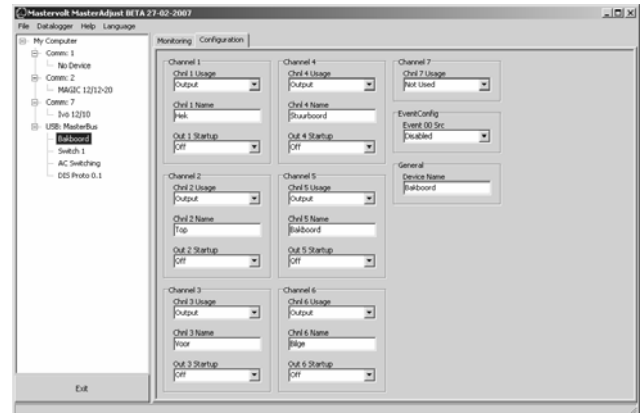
Mastervolt MasterAdjust BETA 27-02-2007

File Datalogger Help Language

My Computer
Comm: 1
No Device
Comm: 2
MAGIC 12/12-20
Comm: 7
Ivo 12/10
USB: MasterBus
Bakboord
Switch 1
AC Switching
DIS Proto 0.1

Exit

Monitoring Configuration

Channel 1
Chnl 1 Usage
Output
Chnl 1 Name
Hek
Out 1 Startup
Off

Channel 2
Chnl 2 Usage
Output
Chnl 2 Name
Top
Out 2 Startup
Off

Channel 3
Chnl 3 Usage
Output
Chnl 3 Name
Voor
Out 3 Startup
Off

Channel 4
Chnl 4 Usage
Output
Chnl 4 Name
Stuurboord
Out 4 Startup
Off

Channel 5
Chnl 5 Usage
Output
Chnl 5 Name
Bakboord
Out 5 Startup
Off

Channel 6
Chnl 6 Usage
Output
Chnl 6 Name
Bilge
Out 6 Startup
Off

Channel 7
Chnl 7 Usage
Not Used

EventConfig
Event 00 Src
Disabled

General
Device Name
Bakboord